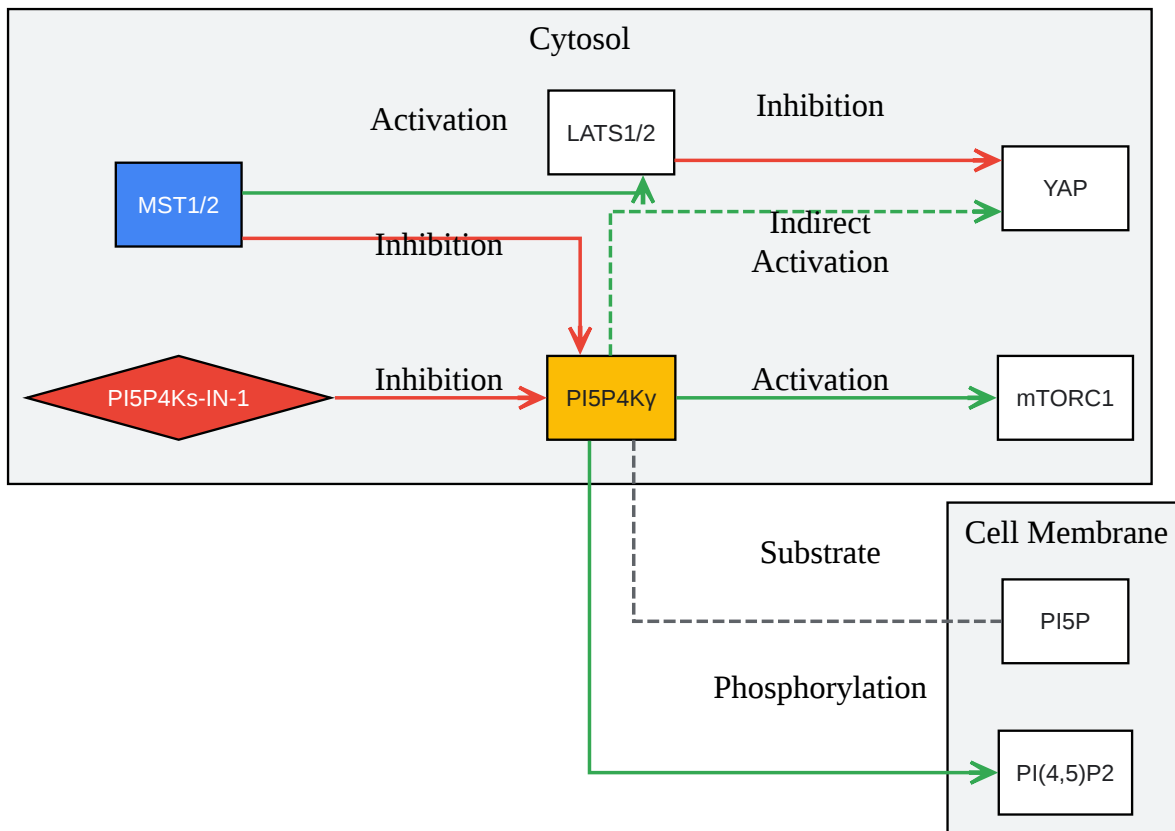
Cytosol

Activation

LATS1/2

Inhibition

MST1/2

YAP

Inhibition

Indirect Activation

PI5P4Ks-IN-1

Inhibition

PI5P4Kγ

Activation

mTORC1

Cell Membrane

Substrate

PI5P

Phosphorylation

PI(4,5)P2